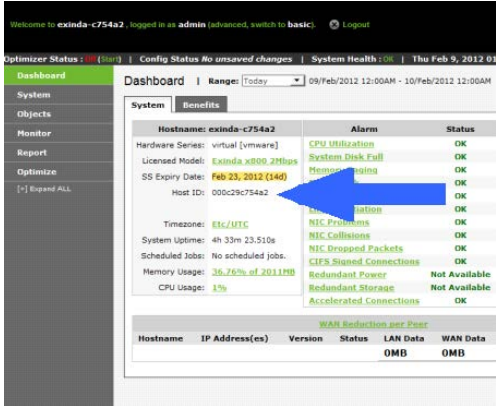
Welcome to exinda-c754a2, logged in as admin (advanced, switch to basic). Logout

Optimizer Status : Off (Start) | Config Status No unsaved changes | System Health : OK | Thu Feb 9, 2012 01

Dashboard
System
Objects
Monitor
Report
Optimize
[+] Expand ALL

Dashboard | Range: Today 09/Feb/2012 12:00AM - 10/Feb/2012 12:00AM

System Benefits

| Hostname: | exinda-c754a2 |
|---|---|
| Hardware Series: | virtual [vmware] |
| Licensed Model: | Exinda x800 2Mbps |
| SS Expiry Date: | Feb 23, 2012 (14d) |
| Host ID: | 000c29c754a2 |
| Timezone: | Etc/UTC |
| System Uptime: | 4h 33m 23.510s |
| Scheduled Jobs: | No scheduled jobs. |
| Memory Usage: | 36.76% of 2011MB |
| CPU Usage: | 1% |

| Alarm | Status |
|---|---|
| CPU Utilization | OK |
| System Disk Full | OK |
| Memory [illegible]aging | OK |
| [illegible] | OK |
| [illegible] | OK |
| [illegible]lization | OK |
| NIC Problems | OK |
| NIC Collisions | OK |
| NIC Dropped Packets | OK |
| CIFS Signed Connections | OK |
| Redundant Power | Not Available |
| Redundant Storage | Not Available |
| Accelerated Connections | OK |

WAN Reduction per Peer

| Hostname | IP Address(es) | Version | Status | LAN Data | WAN Data |
|---|---|---|---|---|---|
| | | | | 0MB | 0MB |